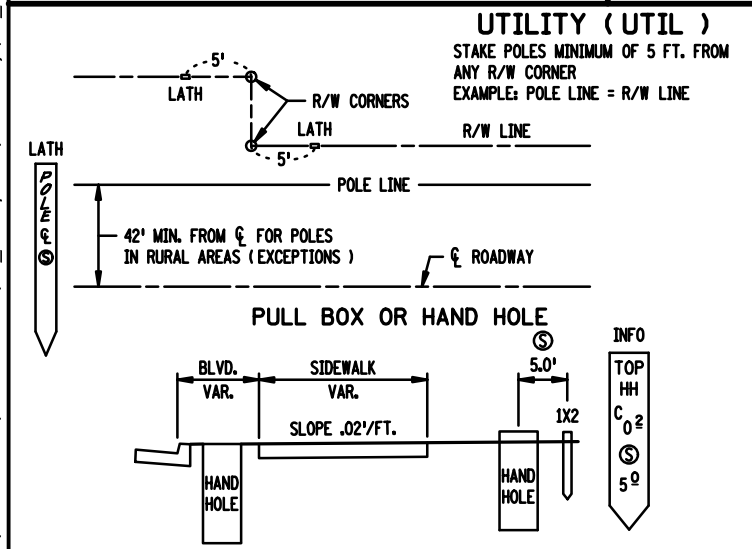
UTILITY ( UTIL )

STAKE POLES MINIMUM OF 5 FT. FROM ANY R/W CORNER

EXAMPLE: POLE LINE = R/W LINE

5'

LATH

R/W CORNERS

LATH

R/W LINE

5'

LATH

POLE ℄ Ⓢ

POLE LINE

42' MIN. FROM ℄ FOR POLES IN RURAL AREAS (EXCEPTIONS)

℄ ROADWAY

PULL BOX OR HAND HOLE

Ⓢ

5.0'

INFO

BLVD. VAR.

SIDEWALK VAR.

SLOPE .02'/FT.

1X2

HAND HOLE

HAND HOLE

TOP HH $C_{0}\underline{2}$ Ⓢ $5\underline{0}$